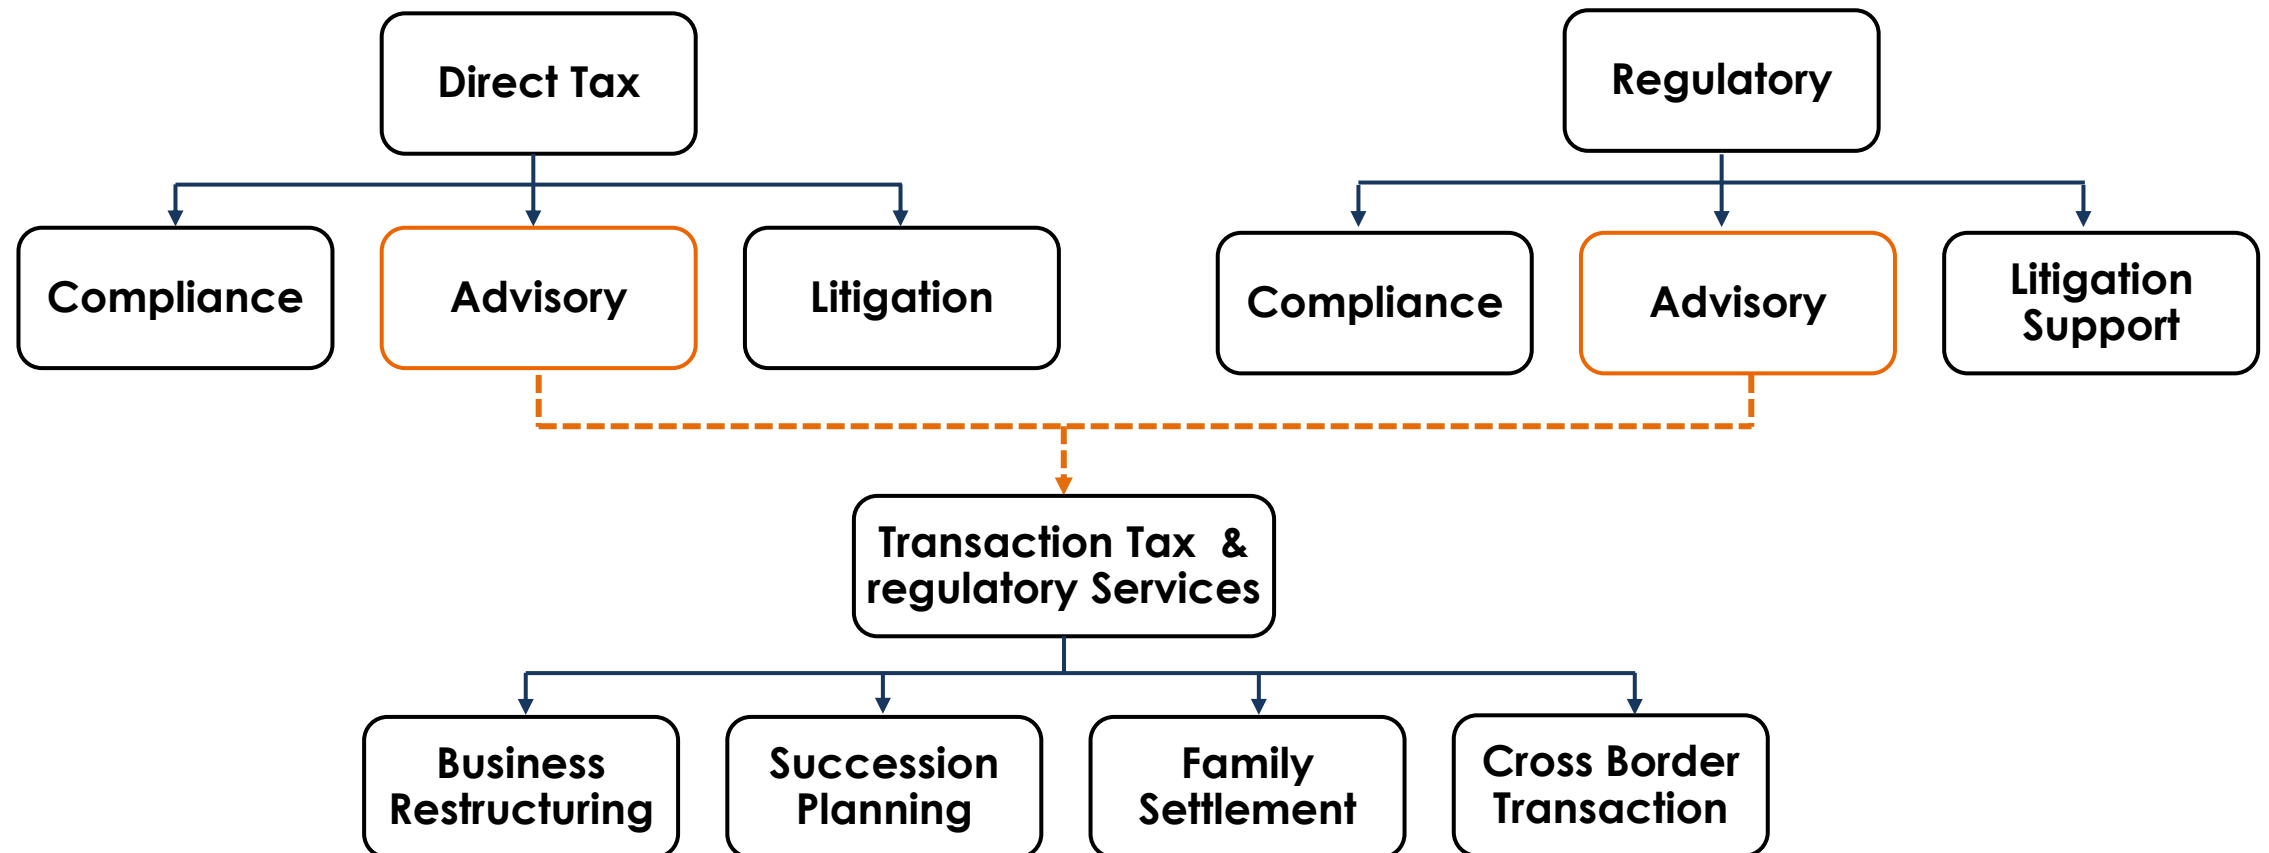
Direct Tax

Compliance

Advisory

Litigation

Regulatory

Compliance

Advisory

Litigation Support

Transaction Tax & regulatory Services

Business Restructuring

Succession Planning

Family Settlement

Cross Border Transaction